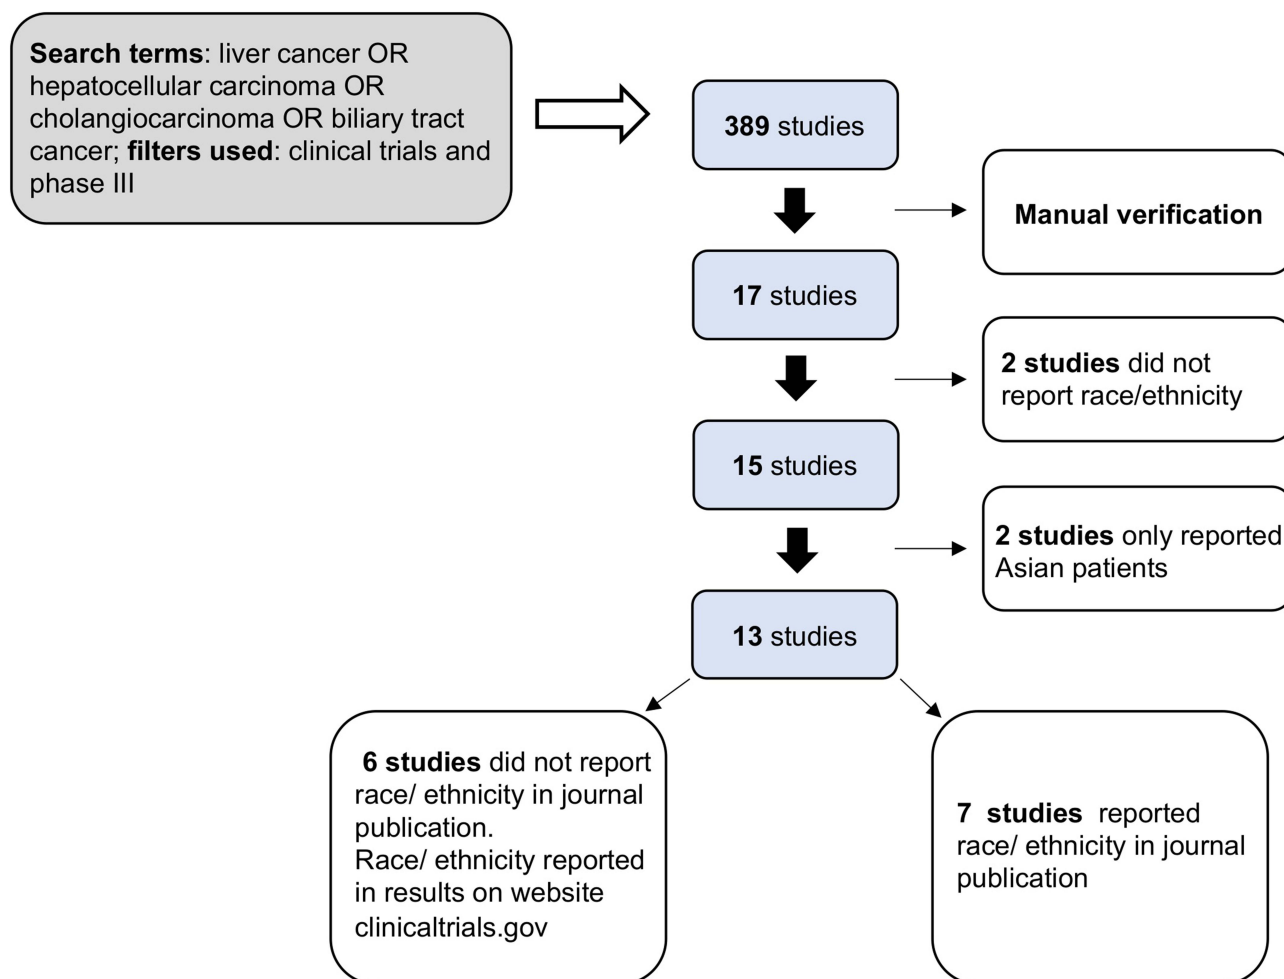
**Search terms**: liver cancer OR hepatocellular carcinoma OR cholangiocarcinoma OR biliary tract cancer; **filters used**: clinical trials and phase III

**389** studies

**Manual verification**

**17** studies

**2 studies** did not report race/ethnicity

**15** studies

**2 studies** only reported Asian patients

**13** studies

**6 studies** did not report race/ ethnicity in journal publication.
Race/ ethnicity reported in results on website clinicaltrials.gov

**7 studies** reported race/ ethnicity in journal publication